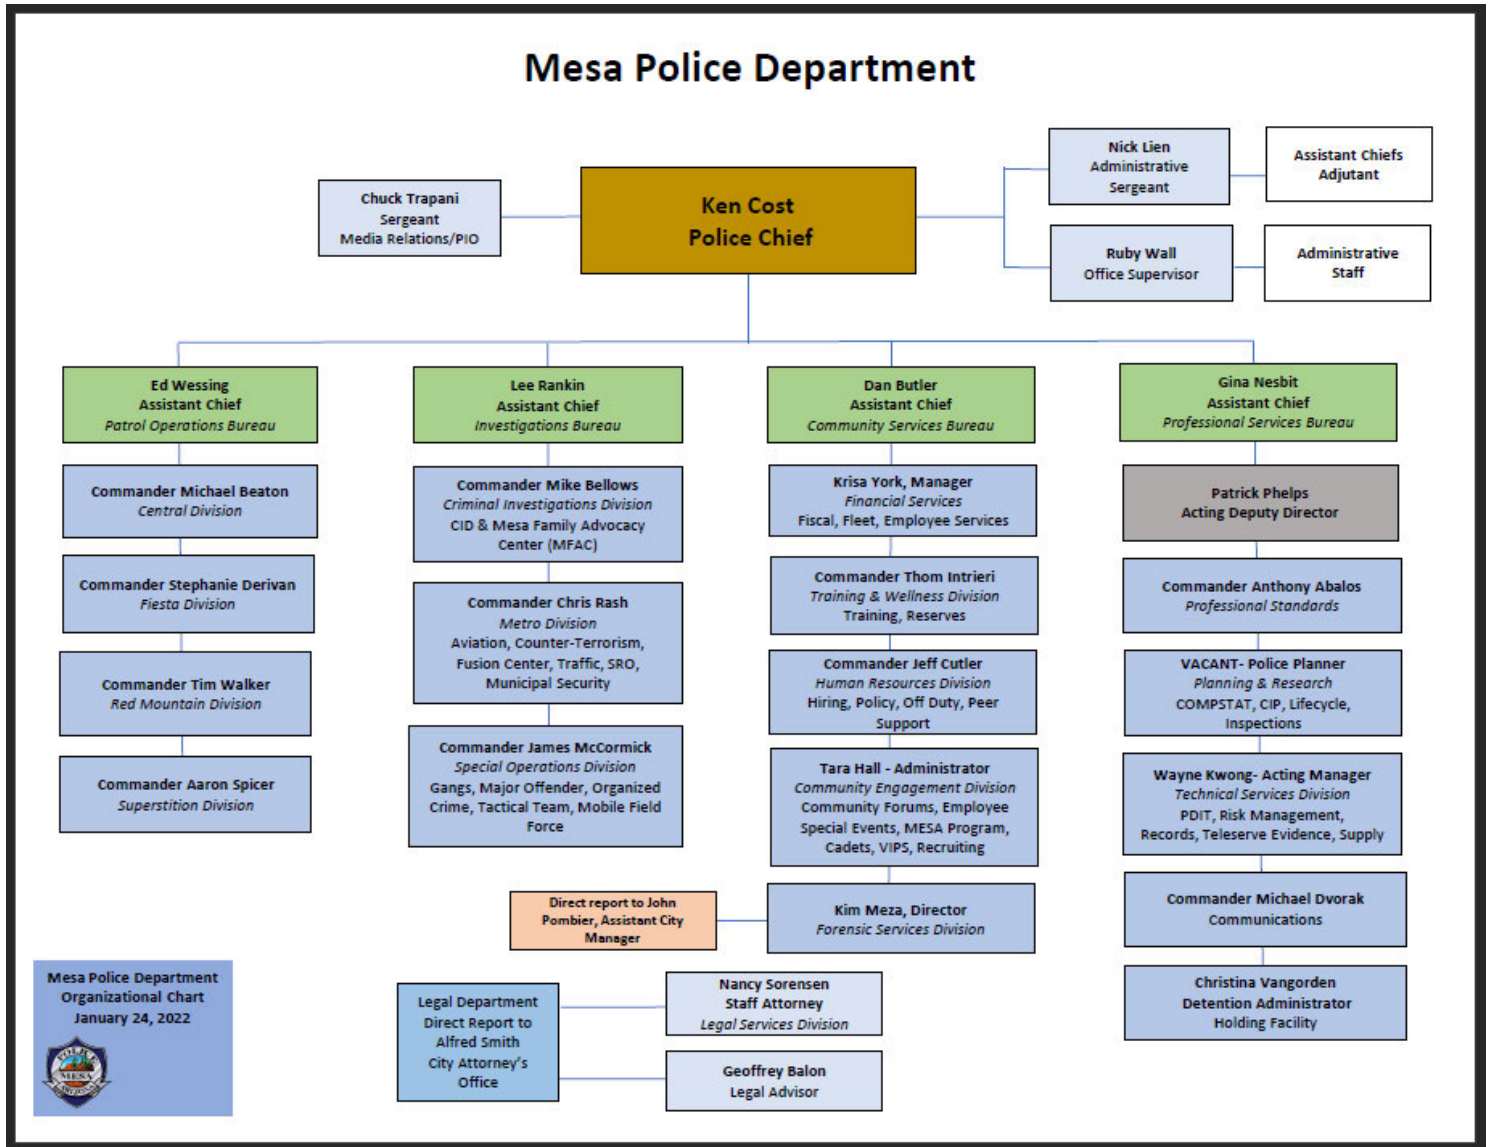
Mesa Police Department

Chuck Trapani
Sergeant
Media Relations/PIO

Ken Cost
Police Chief

Nick Lien
Administrative
Sergeant

Assistant Chiefs
Adjutant

Ruby Wall
Office Supervisor

Administrative
Staff

Ed Wessing
Assistant Chief
Patrol Operations Bureau

Commander Michael Beaton
Central Division

Commander Stephanie Derivan
Fiesta Division

Commander Tim Walker
Red Mountain Division

Commander Aaron Spicer
Superstition Division

Lee Rankin
Assistant Chief
Investigations Bureau

Commander Mike Bellows
Criminal Investigations Division
CID & Mesa Family Advocacy Center (MFAC)

Commander Chris Rash
Metro Division
Aviation, Counter-Terrorism, Fusion Center, Traffic, SRO, Municipal Security

Commander James McCormick
Special Operations Division
Gangs, Major Offender, Organized Crime, Tactical Team, Mobile Field Force

Dan Butler
Assistant Chief
Community Services Bureau

Krisa York, Manager
Financial Services
Fiscal, Fleet, Employee Services

Commander Thom Intrieri
Training & Wellness Division
Training, Reserves

Commander Jeff Cutler
Human Resources Division
Hiring, Policy, Off Duty, Peer Support

Tara Hall - Administrator
Community Engagement Division
Community Forums, Employee Special Events, MESA Program, Cadets, VIPS, Recruiting

Direct report to John Pombier, Assistant City Manager

Kim Meza, Director
Forensic Services Division

Gina Nesbit
Assistant Chief
Professional Services Bureau

Patrick Phelps
Acting Deputy Director

Commander Anthony Abalos
Professional Standards

VACANT- Police Planner
Planning & Research
COMPSTAT, CIP, Lifecycle, Inspections

Wayne Kwong- Acting Manager
Technical Services Division
PDIT, Risk Management, Records, Teleserve Evidence, Supply

Commander Michael Dvorak
Communications

Christina Vangorden
Detention Administrator
Holding Facility

Mesa Police Department
Organizational Chart
January 24, 2022

POLICE
MESA

Legal Department
Direct Report to
Alfred Smith
City Attorney's
Office

Nancy Sorensen
Staff Attorney
Legal Services Division

Geoffrey Balon
Legal Advisor